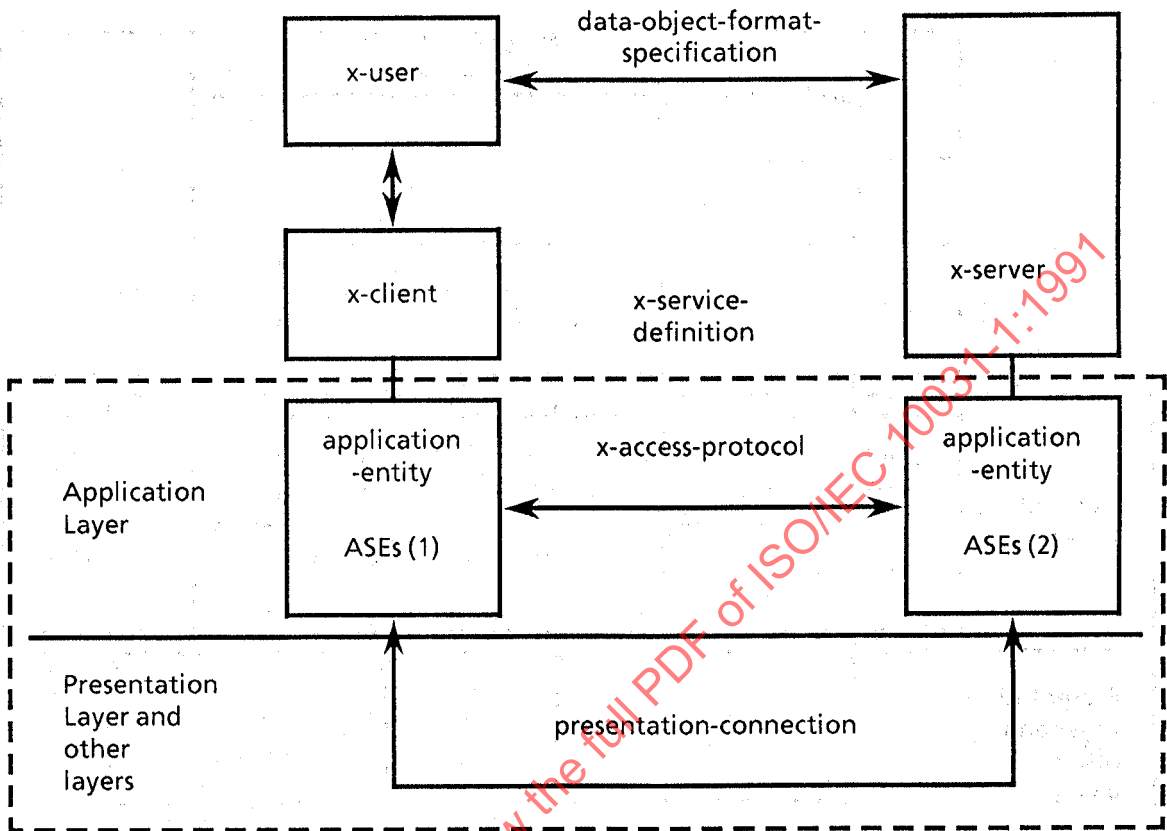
data-object-format-specification

x-user

x-client

x-server

x-service-definition

Application Layer

application-entity

ASEs (1)

x-access-protocol

application-entity

ASEs (2)

Presentation Layer and other layers

presentation-connection

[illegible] the full PDF of ISO/IEC 10031-1:1991